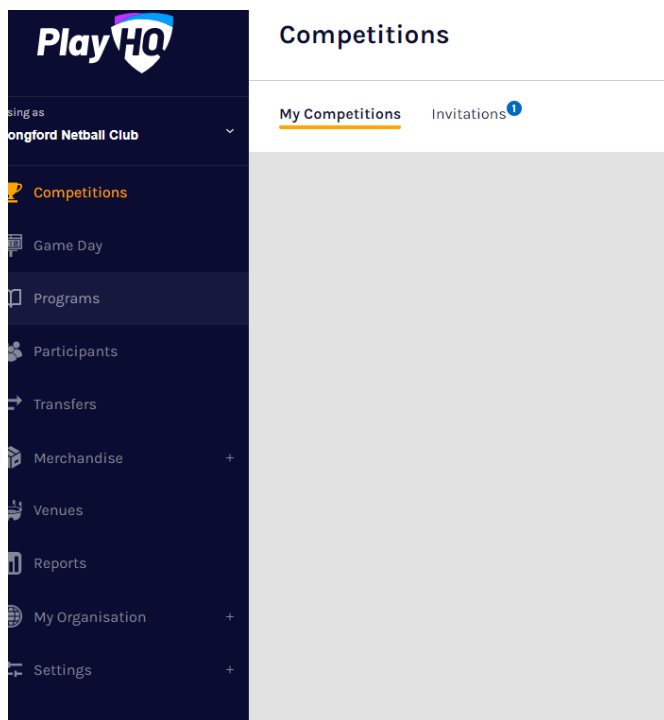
PlayHQ

sing as
ongford Netball Club

Competitions

Game Day

Programs

Participants

Transfers

Merchandise +

Venues

Reports

My Organisation +

Settings +

Competitions

My Competitions

Invitations 1